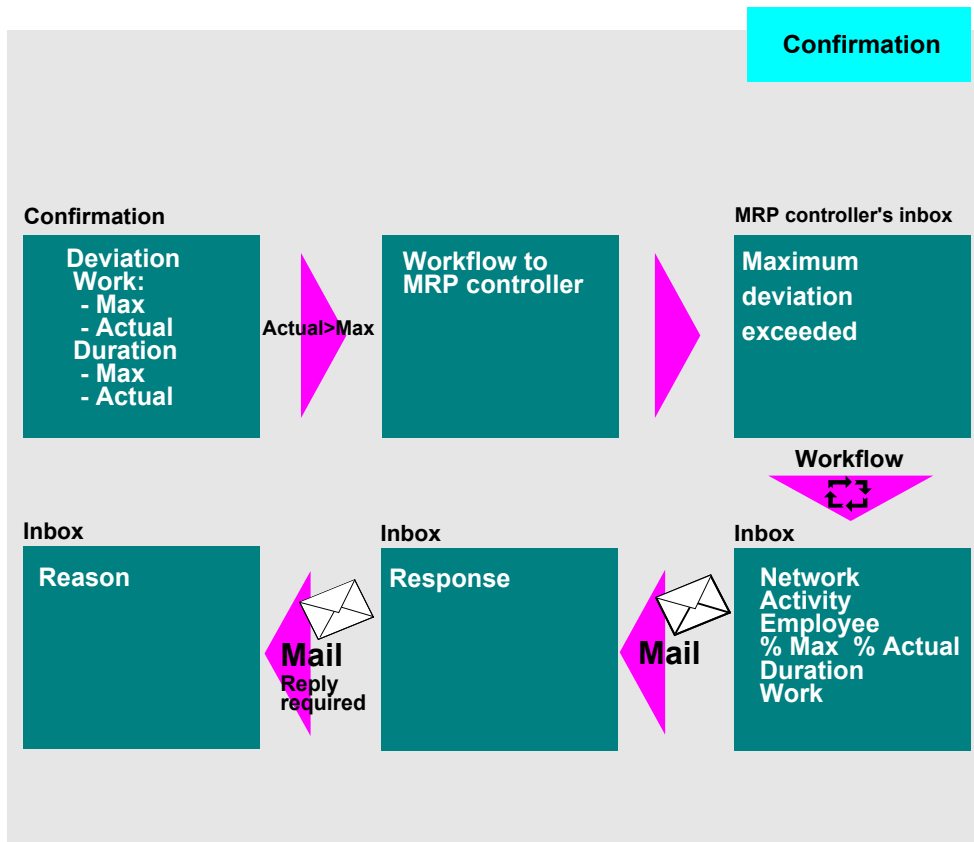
Confirmation

Confirmation

Deviation
Work:
- Max
- Actual
Duration
- Max
- Actual

Actual>Max

Workflow to MRP controller

MRP controller's inbox

Maximum deviation exceeded

Workflow

Inbox

Network
Activity
Employee
% Max % Actual
Duration
Work

Mail

Inbox

Response

Mail
Reply required

Inbox

Reason